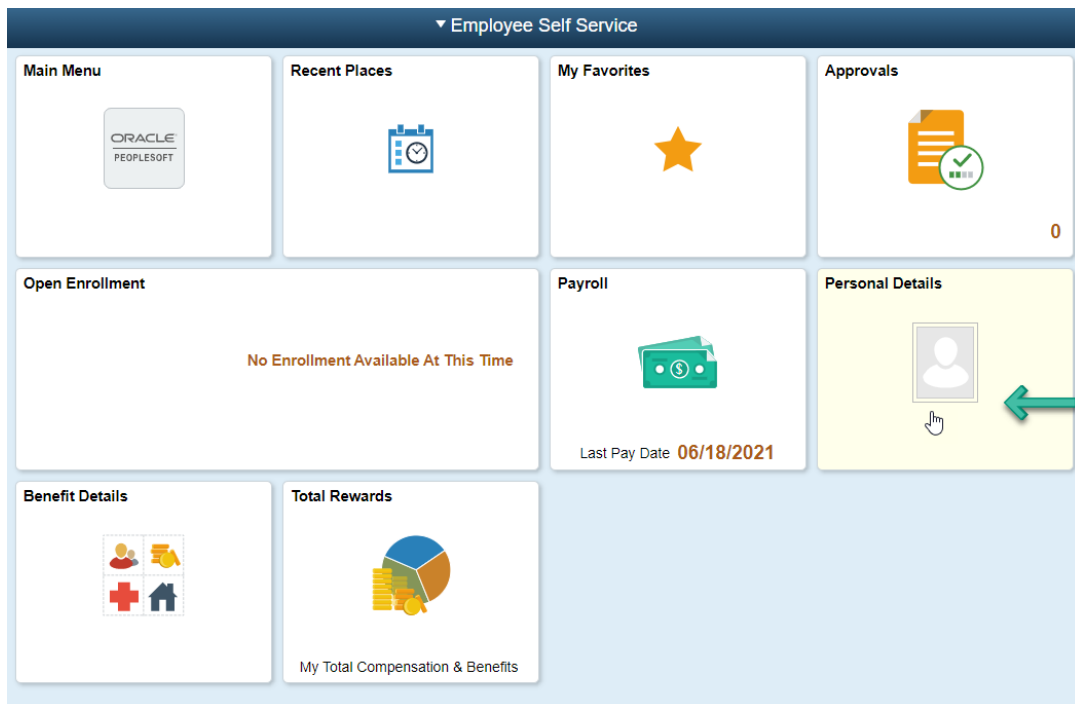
Employee Self Service

Main Menu

ORACLE PEOPLESOFT

Recent Places

My Favorites

Approvals

0

Open Enrollment

No Enrollment Available At This Time

Payroll

Last Pay Date 06/18/2021

Personal Details

Benefit Details

Total Rewards

My Total Compensation & Benefits